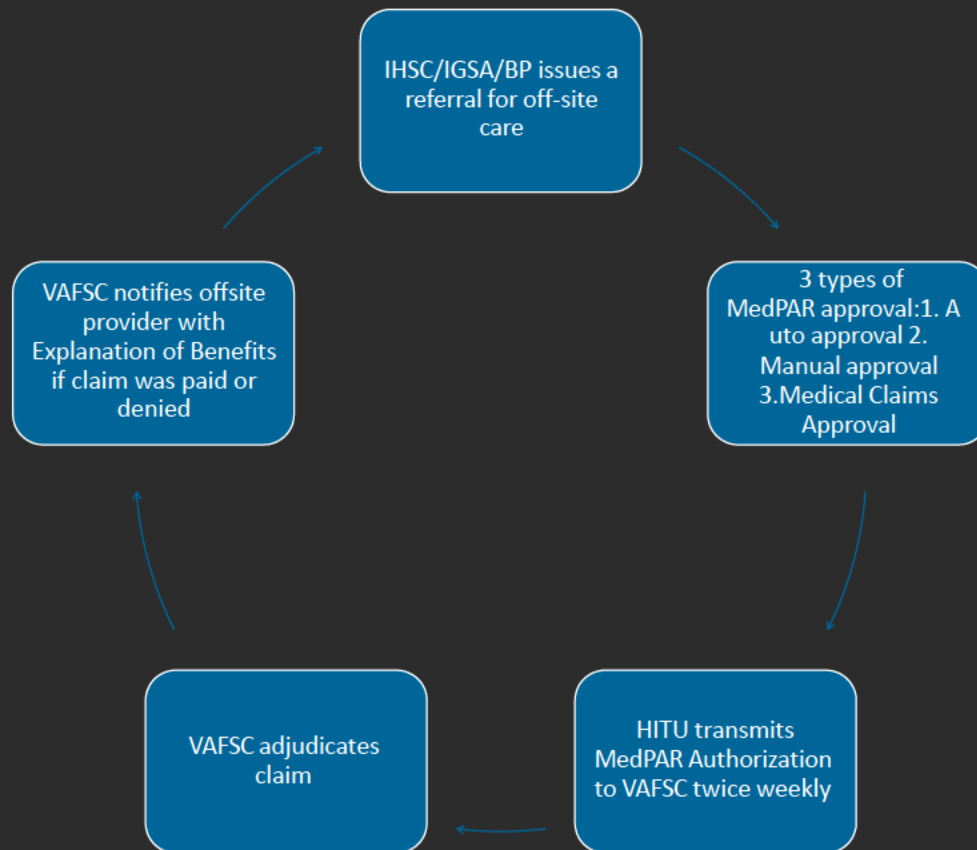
IHSC/IGSA/BP issues a referral for off-site care

3 types of MedPAR approval:1. A uto approval 2. Manual approval 3.Medical Claims Approval

HITU transmits MedPAR Authorization to VAFSC twice weekly

VAFSC adjudicates claim

VAFSC notifies offsite provider with Explanation of Benefits if claim was paid or denied